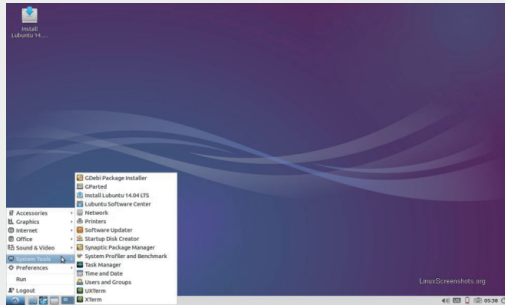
Install Lubuntu 14....

Accessories
Graphics
Internet
Office
Sound & Video
System Tools
Preferences
Run
Logout

GDebi Package Installer
GParted
Install Lubuntu 14.04 LTS
Lubuntu Software Center
Network
Printers
Software Updater
Startup Disk Creator
Synaptic Package Manager
System Profiler and Benchmark
Task Manager
Time and Date
Users and Groups
UXTerm
XTerm

LinuxScreenshots.org

05:36